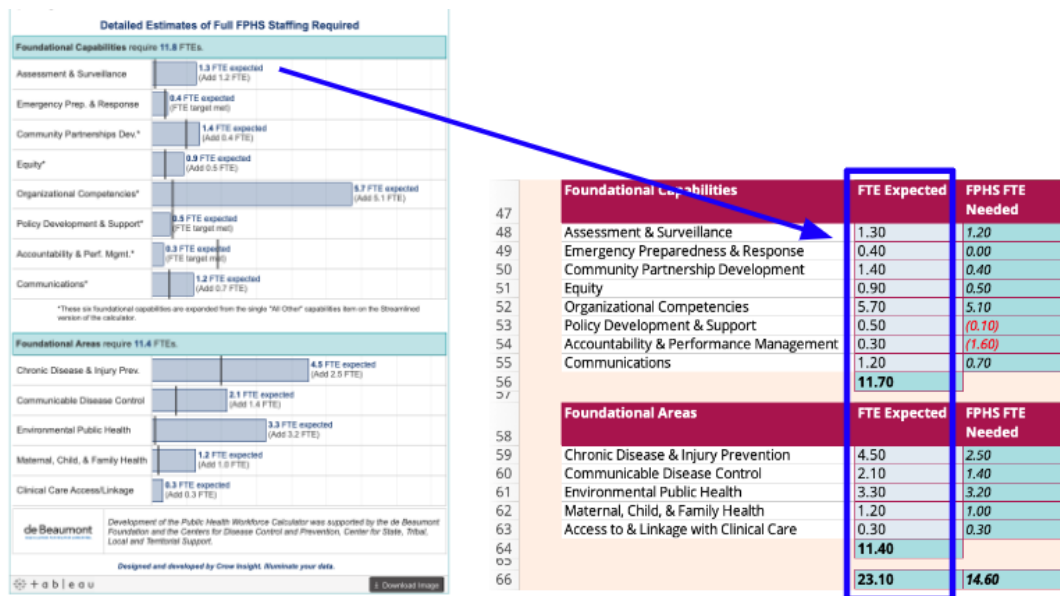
Detailed Estimates of Full FPHS Staffing Required

Foundational Capabilities require 11.8 FTEs.

Assessment & Surveillance
1.3 FTE expected
(Add 1.2 FTE)

Emergency Prep. & Response
0.4 FTE expected
(FTE target met)

Community Partnerships Dev.*
1.4 FTE expected
(Add 0.4 FTE)

Equity*
0.9 FTE expected
(Add 0.5 FTE)

Organizational Competencies*
5.7 FTE expected
(Add 5.1 FTE)

Policy Development & Support*
0.5 FTE expected
(FTE target met)

Accountability & Perf. Mgmt.*
0.3 FTE expected
(FTE target met)

Communications*
1.2 FTE expected
(Add 0.7 FTE)

*These six foundational capabilities are expanded from the single "All Other" capabilities item on the Streamlined version of the calculator.

Foundational Areas require 11.4 FTEs.

Chronic Disease & Injury Prev.
4.5 FTE expected
(Add 2.5 FTE)

Communicable Disease Control
2.1 FTE expected
(Add 1.4 FTE)

Environmental Public Health
3.3 FTE expected
(Add 3.2 FTE)

Maternal, Child, & Family Health
1.2 FTE expected
(Add 1.0 FTE)

Clinical Care Access/Linkage
0.3 FTE expected
(Add 0.3 FTE)

de Beaumont

Development of the Public Health Workforce Calculator was supported by the de Beaumont Foundation and the Centers for Disease Control and Prevention, Center for State, Tribal, Local and Territorial Support.

Designed and developed by Crow Insight. Illuminate your data.

+ a b l e a u
Download Image

| | | | |
|---|---|---|---|
| 47 | Foundational Capabilities | FTE Expected | FPHS FTE Needed |
| 48 | Assessment & Surveillance | 1.30 | 1.20 |
| 49 | Emergency Preparedness & Response | 0.40 | 0.00 |
| 50 | Community Partnership Development | 1.40 | 0.40 |
| 51 | Equity | 0.90 | 0.50 |
| 52 | Organizational Competencies | 5.70 | 5.10 |
| 53 | Policy Development & Support | 0.50 | (0.10) |
| 54 | Accountability & Performance Management | 0.30 | (1.60) |
| 55 | Communications | 1.20 | 0.70 |
| 56 | | 11.70 | |
| 57 | | | |
| 58 | Foundational Areas | FTE Expected | FPHS FTE Needed |
| 59 | Chronic Disease & Injury Prevention | 4.50 | 2.50 |
| 60 | Communicable Disease Control | 2.10 | 1.40 |
| 61 | Environmental Public Health | 3.30 | 3.20 |
| 62 | Maternal, Child, & Family Health | 1.20 | 1.00 |
| 63 | Access to & Linkage with Clinical Care | 0.30 | 0.30 |
| 64 | | 11.40 | |
| 65 | | | |
| 66 | | 23.10 | 14.60 |